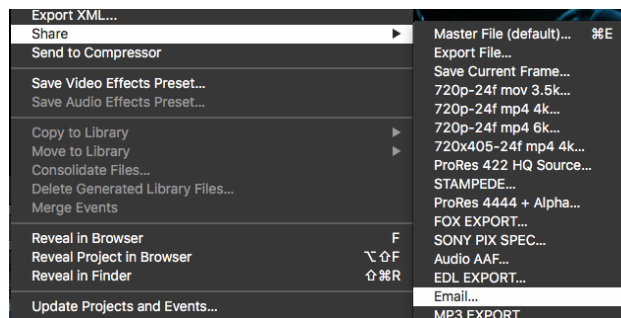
Export XML...
Share
Send to Compressor

Save Video Effects Preset...
Save Audio Effects Preset...

Copy to Library
Move to Library
Consolidate Files...
Delete Generated Library Files...
Merge Events

Reveal in Browser F
Reveal Project in Browser ⌥⇧F
Reveal in Finder ⇧⌘R

Update Projects and Events...

Master File (default)... ⌘E
Export File...
Save Current Frame...
720p-24f mov 3.5k...
720p-24f mp4 4k...
720p-24f mp4 6k...
720x405-24f mp4 4k...
ProRes 422 HQ Source...
STAMPEDE...
ProRes 4444 + Alpha...
FOX EXPORT...
SONY PIX SPEC...
Audio AAF...
EDL EXPORT...
Email...
MP3 EXPORT